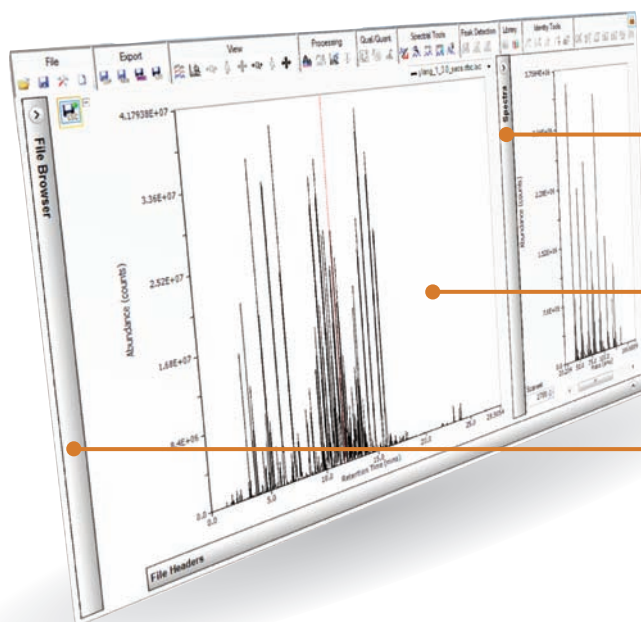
File
Export
View
Processing
Qual/Quant
Spectral Tools
Peak Detection
Library
Identity Tools
File Browser
Spectra
4.17938E+07
3.36E+07
2.52E+07
1.68E+07
8.4E+06
0.0
Abundance (counts)
0.0
5.0
10.0
15.0
20.0
25.0
Retention Time (mins)
File Headers
Abundance (counts)
Mass (amu)
Scans